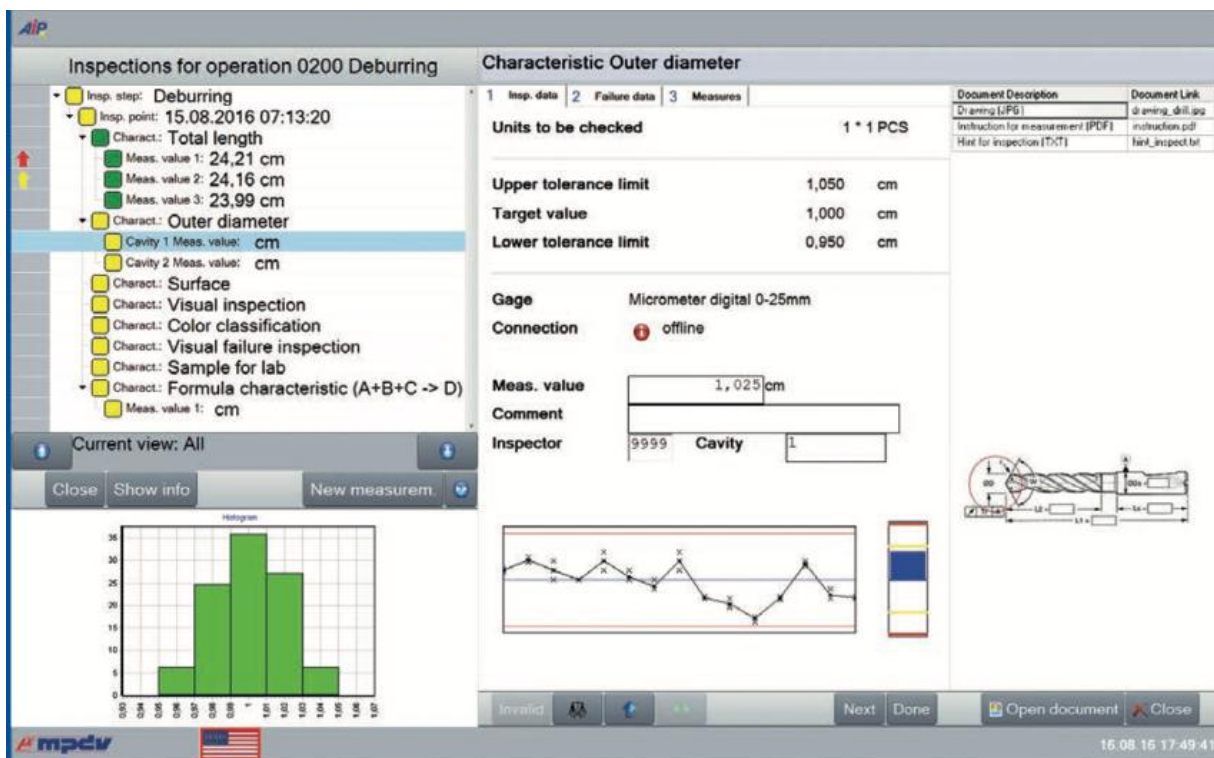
AIP

Inspections for operation 0200 Deburring

Insp. step: Deburring
Insp. point: 15.08.2016 07:13:20
Charact.: Total length
Meas. value 1: 24,21 cm
Meas. value 2: 24,16 cm
Meas. value 3: 23,99 cm
Charact.: Outer diameter
Cavity 1 Meas. value: cm
Cavity 2 Meas. value: cm
Charact.: Surface
Charact.: Visual inspection
Charact.: Color classification
Charact.: Visual failure inspection
Charact.: Sample for lab
Charact.: Formula characteristic (A+B+C -> D)
Meas. value 1: cm

Current view: All

Close | Show info | New measurem.

Histogram

35
30
25
20
15
10
5
0

0,93 0,94 0,95 0,96 0,97 0,98 0,99 1 1,01 1,02 1,03 1,04 1,05 1,06 1,07

Characteristic Outer diameter

1 Insp. data | 2 Failure data | 3 Measures

Units to be checked 1 * 1 PCS

Upper tolerance limit 1,050 cm
Target value 1,000 cm
Lower tolerance limit 0,950 cm

Gage Micrometer digital 0-25mm
Connection offline

Meas. value 1,025 cm
Comment
Inspector 9999 Cavity 1

| Document Description | Document Link |
|---|---|
| Drawing (JPG) | drawing_drill.jpg |
| Instruction for measurement (PDF) | instruction.pdf |
| Hint for inspection (TXT) | hint_inspect.txt |

Invalid | Next | Done | Open document | Close

mpdv

16.08.16 17:49:41